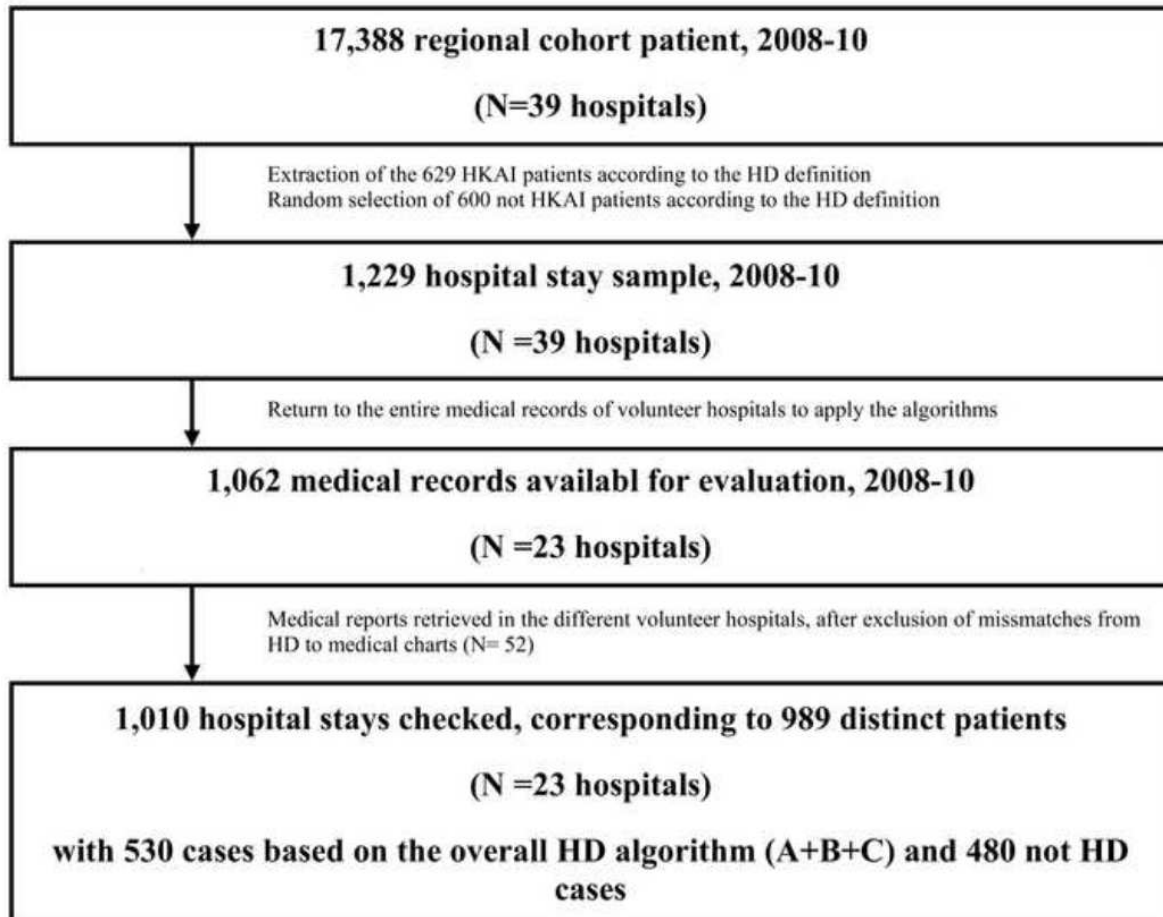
17,388 regional cohort patient, 2008-10

(N=39 hospitals)

Extraction of the 629 HKAI patients according to the HD definition
Random selection of 600 not HKAI patients according to the HD definition

1,229 hospital stay sample, 2008-10

(N =39 hospitals)

Return to the entire medical records of volunteer hospitals to apply the algorithms

1,062 medical records availabl for evaluation, 2008-10

(N =23 hospitals)

Medical reports retrieved in the different volunteer hospitals, after exclusion of missmatches from HD to medical charts (N= 52)

1,010 hospital stays checked, corresponding to 989 distinct patients

(N =23 hospitals)

with 530 cases based on the overall HD algorithm (A+B+C) and 480 not HD cases